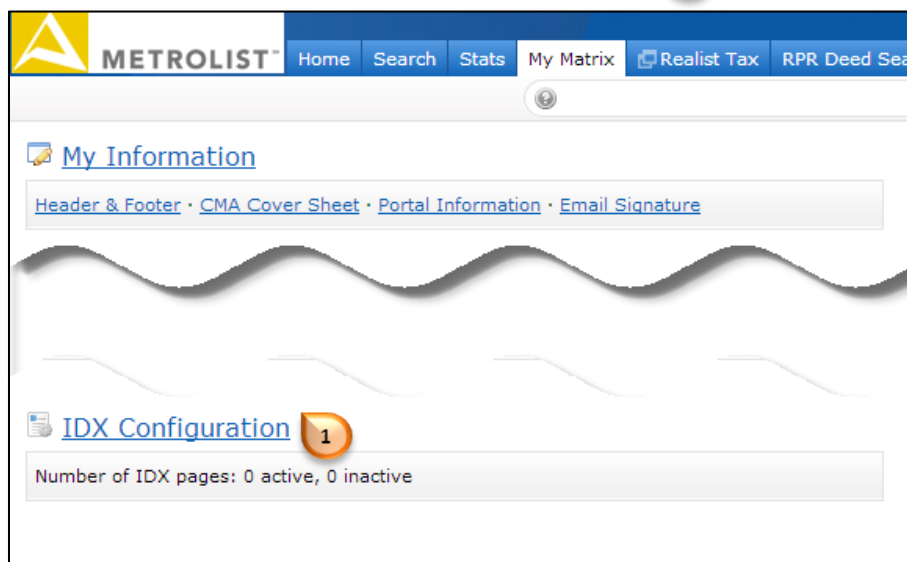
METROLIST™ Home Search Stats My Matrix Realist Tax RPR Deed Sea

My Information

Header & Footer · CMA Cover Sheet · Portal Information · Email Signature

IDX Configuration 1

Number of IDX pages: 0 active, 0 inactive